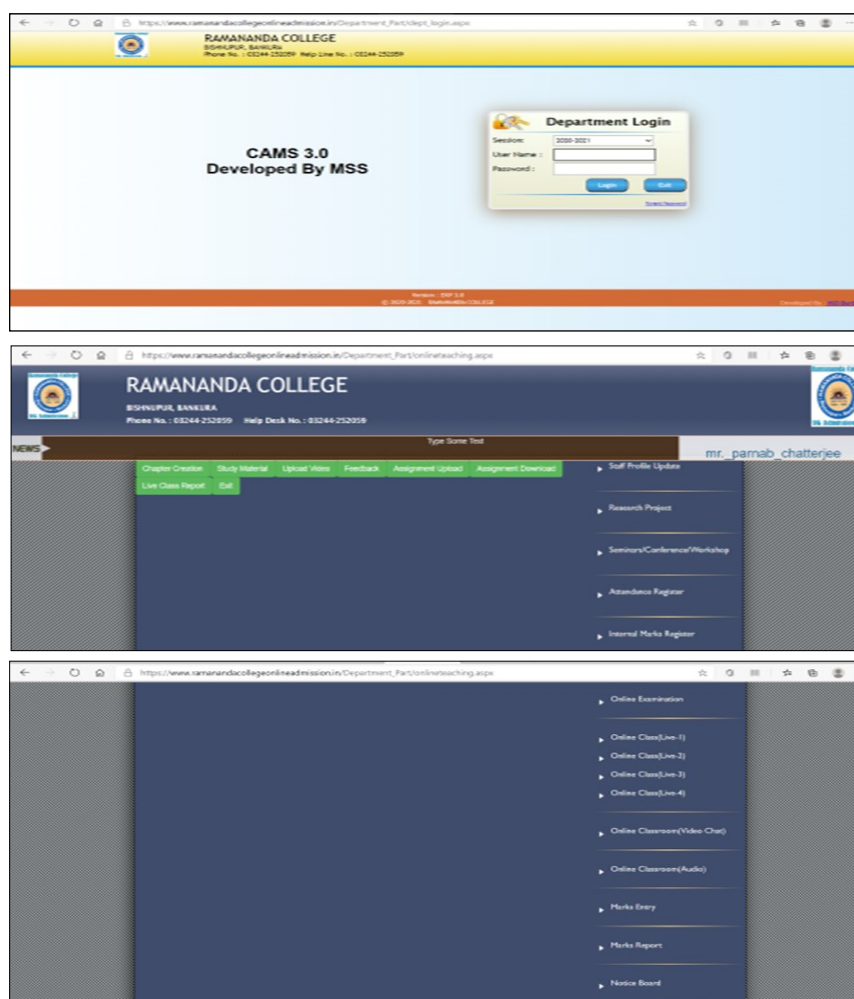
https://www.ramanandacollegeonlineadmission.in/Department_Part/dept_login.aspx

RAMANANDA COLLEGE
BISHNUPUR, BANKURA
Phone No. : 03244-252059 Help Line No. : 03244-252059

CAMS 3.0
Developed By MSS

Department Login
Session: 2020-2021
User Name :
Password :
Login
Exit
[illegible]

Version : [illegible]
© 2020-2021 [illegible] COLLEGE
Developed By : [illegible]

https://www.ramanandacollegeonlineadmission.in/Department_Part/onlineteaching.aspx

RAMANANDA COLLEGE
BISHNUPUR, BANKURA
Phone No. : 03244-252059 Help Desk No. : 03244-252059

NEWS
Type Some Text
mr._parnab_chatterjee

Chapter Creation
Study Material
Upload Video
Feedback
Assignment Upload
Assignment Download
Live Class Report
Exit

Staff Profile Update
Research Project
Seminars/Conference/Workshop
Attendance Register
Internal Marks Register

https://www.ramanandacollegeonlineadmission.in/Department_Part/onlineteaching.aspx

Online Examination
Online Class(Live-1)
Online Class(Live-2)
Online Class(Live-3)
Online Class(Live-4)
Online Classroom(Video Chat)
Online Classroom(Audio)
Marks Entry
Marks Report
Notice Board